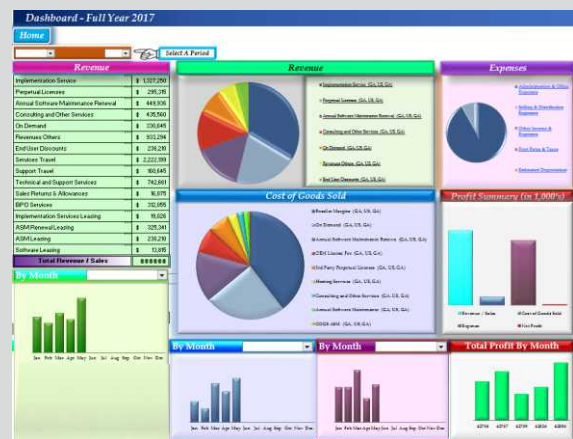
Dashboard - Full Year 2017

Home

Select A Period

Revenue

| | | |
|---|---|---|
| Implementation Service | $ | 1,327,250 |
| Perpetual Licenses | $ | 295,315 |
| Annual Software Maintenance Renewal | $ | 449,936 |
| Consulting and Other Services | $ | 435,560 |
| On Demand | $ | 330,645 |
| Revenues Others | $ | 933,294 |
| End User Discounts | $ | 236,210 |
| Services Travel | $ | 2,222,559 |
| Support Travel | $ | 160,645 |
| Technical and Support Services | $ | 742,861 |
| Sales Returns & Allowances | $ | 16,975 |
| BPO Services | $ | 312,855 |
| Implementation Services Leasing | $ | 15,026 |
| ASM Renewal Leading | $ | 325,341 |
| ASM Leasing | $ | 236,210 |
| Software Leasing | $ | 13,916 |
| Total Revenue / Sales | | ####### |

By Month

Jan Feb Mar Apr May Jun Jul Aug Sep Oct Nov Dec

Revenue

Implementation Service (GA, US, GA)
Perpetual Licenses (GA, US, GA)
Annual Software Maintenance Renewal (GA, US, GA)
Consulting and Other Services (GA, US, GA)
On Demand (GA, US, GA)
Revenues Others (GA, US, GA)
End User Discounts (GA, US, GA)

Expenses

Administration & Other Expenses
Selling & Distribution Expenses
Other Income & Expenses
Fixed Rates & Taxes
Estimated Depreciation

Cost of Goods Sold

Reseller Margins (GA, US, GA)
On Demand (GA, US, GA)
Annual Software Maintenance Renewal (GA, US, GA)
OEM License Fee (GA, US, GA)
3rd Party Perpetual Licenses (GA, US, GA)
Hosting Services (GA, US, GA)
Consulting and Other Services (GA, US, GA)
Annual Software Maintenance (GA, US, GA)
COGS-ASM (GA, US, GA)

Profit Summary (in 1,000's)

Revenue / Sales
Cost of Goods Sold
Expenses
Net Profit

By Month

Jan Feb Mar Apr May Jun Jul Aug Sep Oct Nov Dec

By Month

Jan Feb Mar Apr May Jun Jul Aug Sep Oct Nov Dec

Total Profit By Month